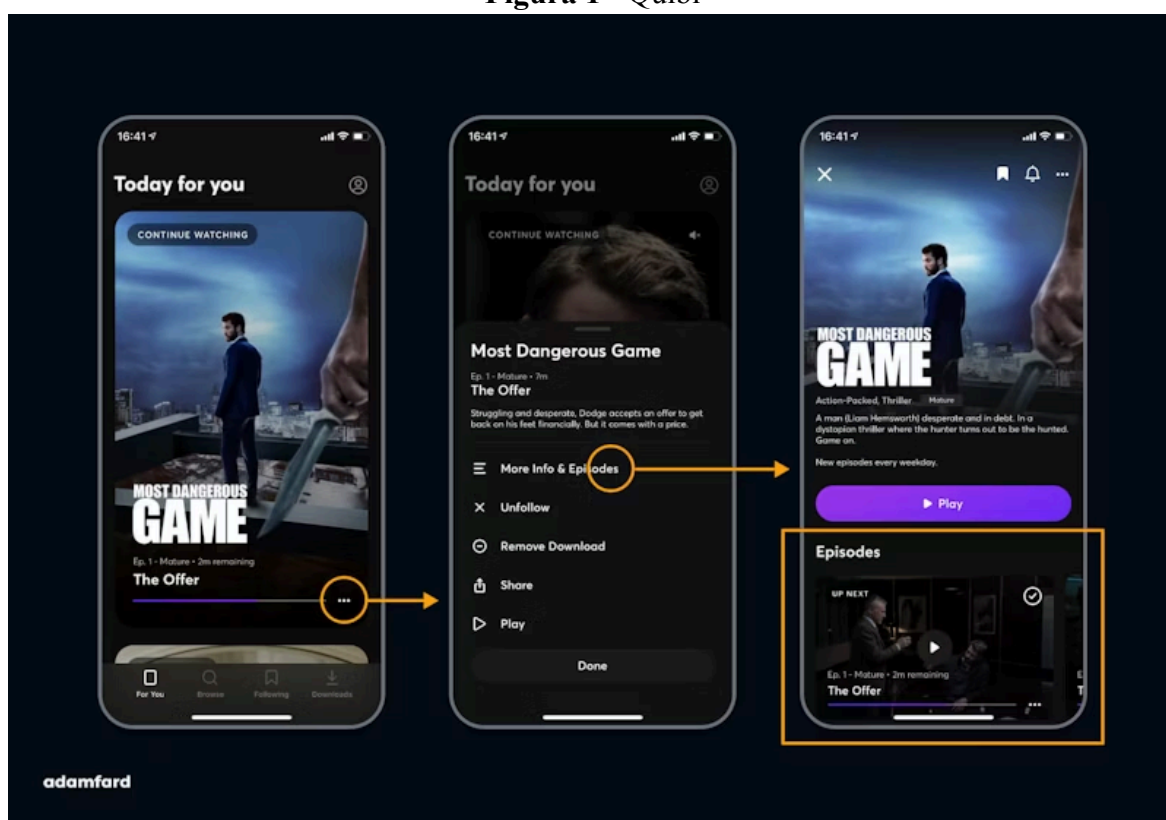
**Figura 1** – Quibi

16:41

Today for you

CONTINUE WATCHING

MOST DANGEROUS GAME

Ep. 1 - Mature • 2m remaining

The Offer

...

For You Browse Following Downloads

16:41

Today for you

CONTINUE WATCHING

Most Dangerous Game

Ep. 1 - Mature • 7m

The Offer

Struggling and desperate, Dodge accepts an offer to get back on his feet financially. But it comes with a price.

More Info & Episodes

Unfollow

Remove Download

Share

Play

Done

16:41

MOST DANGEROUS GAME

Action-Packed, Thriller Mature

A man (Liam Hemsworth) desperate and in debt. In a dystopian thriller where the hunter turns out to be the hunted. Game on.

New episodes every weekday.

Play

Episodes

UP NEXT

Ep. 1 - Mature • 2m remaining

The Offer

adamfard